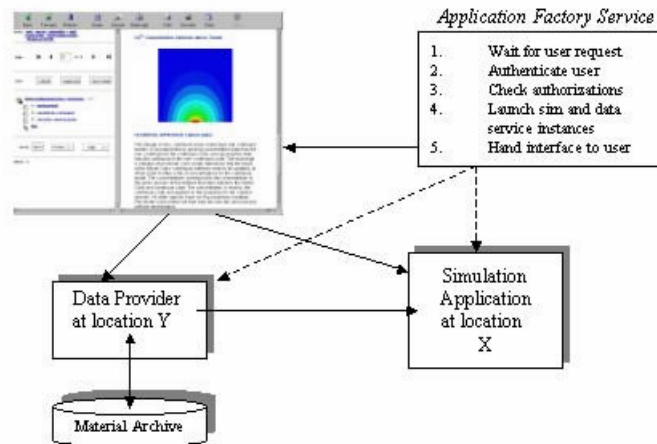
Application Factory Service

1. Wait for user request
2. Authenticate user
3. Check authorizations
4. Launch sim and data service instances
5. Hand interface to user

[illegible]

Data Provider at location Y

Simulation Application at location X

Material Archive